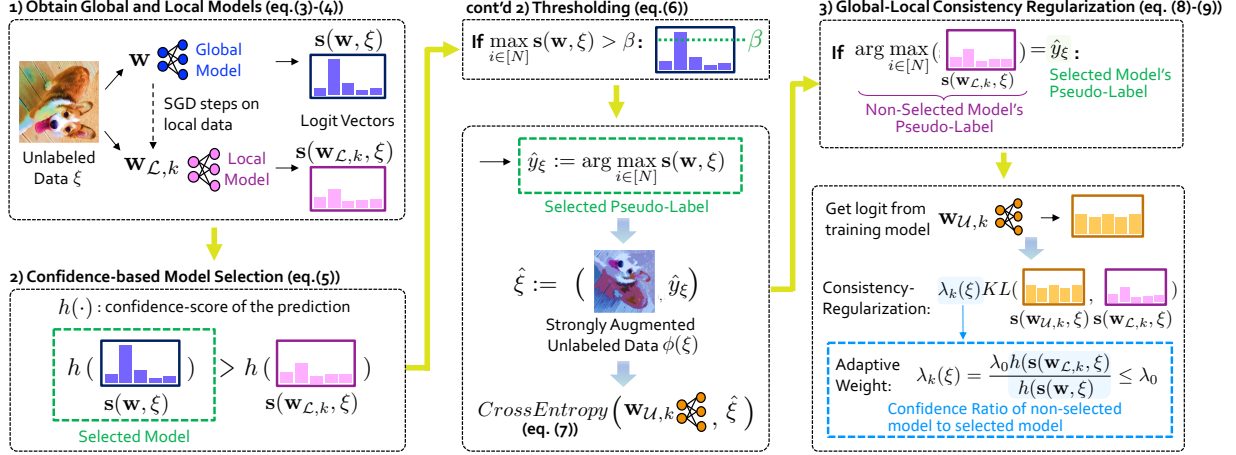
1) Obtain Global and Local Models (eq.(3)-(4))

$\mathbf{w}$ Global Model → $\mathbf{s}(\mathbf{w},\xi)$

SGD steps on local data

Logit Vectors

Unlabeled Data $\xi$

$\mathbf{w}_{\mathcal{L},k}$ Local Model → $\mathbf{s}(\mathbf{w}_{\mathcal{L},k},\xi)$

2) Confidence-based Model Selection (eq.(5))

$h(\cdot)$ : confidence-score of the prediction

$h($ $\mathbf{s}(\mathbf{w},\xi)$ $) > h($ $\mathbf{s}(\mathbf{w}_{\mathcal{L},k},\xi)$ $)$

Selected Model

cont'd 2) Thresholding (eq.(6))

If $\max_{i\in[N]} \mathbf{s}(\mathbf{w},\xi) > \beta$: $\beta$

→ $\hat{y}_\xi := \arg\max_{i\in[N]} \mathbf{s}(\mathbf{w},\xi)$

Selected Pseudo-Label

$\hat{\xi} := ($ $, \hat{y}_\xi)$

Strongly Augmented Unlabeled Data $\phi(\xi)$

$CrossEntropy\left(\mathbf{w}_{\mathcal{U},k}, \hat{\xi}\right)$
(eq. (7))

3) Global-Local Consistency Regularization (eq. (8)-(9))

If $\arg\max_{i\in[N]}($ $\mathbf{s}(\mathbf{w}_{\mathcal{L},k},\xi)$ $) = \hat{y}_\xi$ :

Non-Selected Model's Pseudo-Label

Selected Model's Pseudo-Label

Get logit from training model $\mathbf{w}_{\mathcal{U},k}$ →

Consistency-Regularization: $\lambda_k(\xi) KL($ $\mathbf{s}(\mathbf{w}_{\mathcal{U},k},\xi)$, $\mathbf{s}(\mathbf{w}_{\mathcal{L},k},\xi)$ $)$

Adaptive Weight: $\lambda_k(\xi) = \frac{\lambda_0 h(\mathbf{s}(\mathbf{w}_{\mathcal{L},k},\xi)}{h(\mathbf{s}(\mathbf{w},\xi)} \leq \lambda_0$

Confidence Ratio of non-selected model to selected model